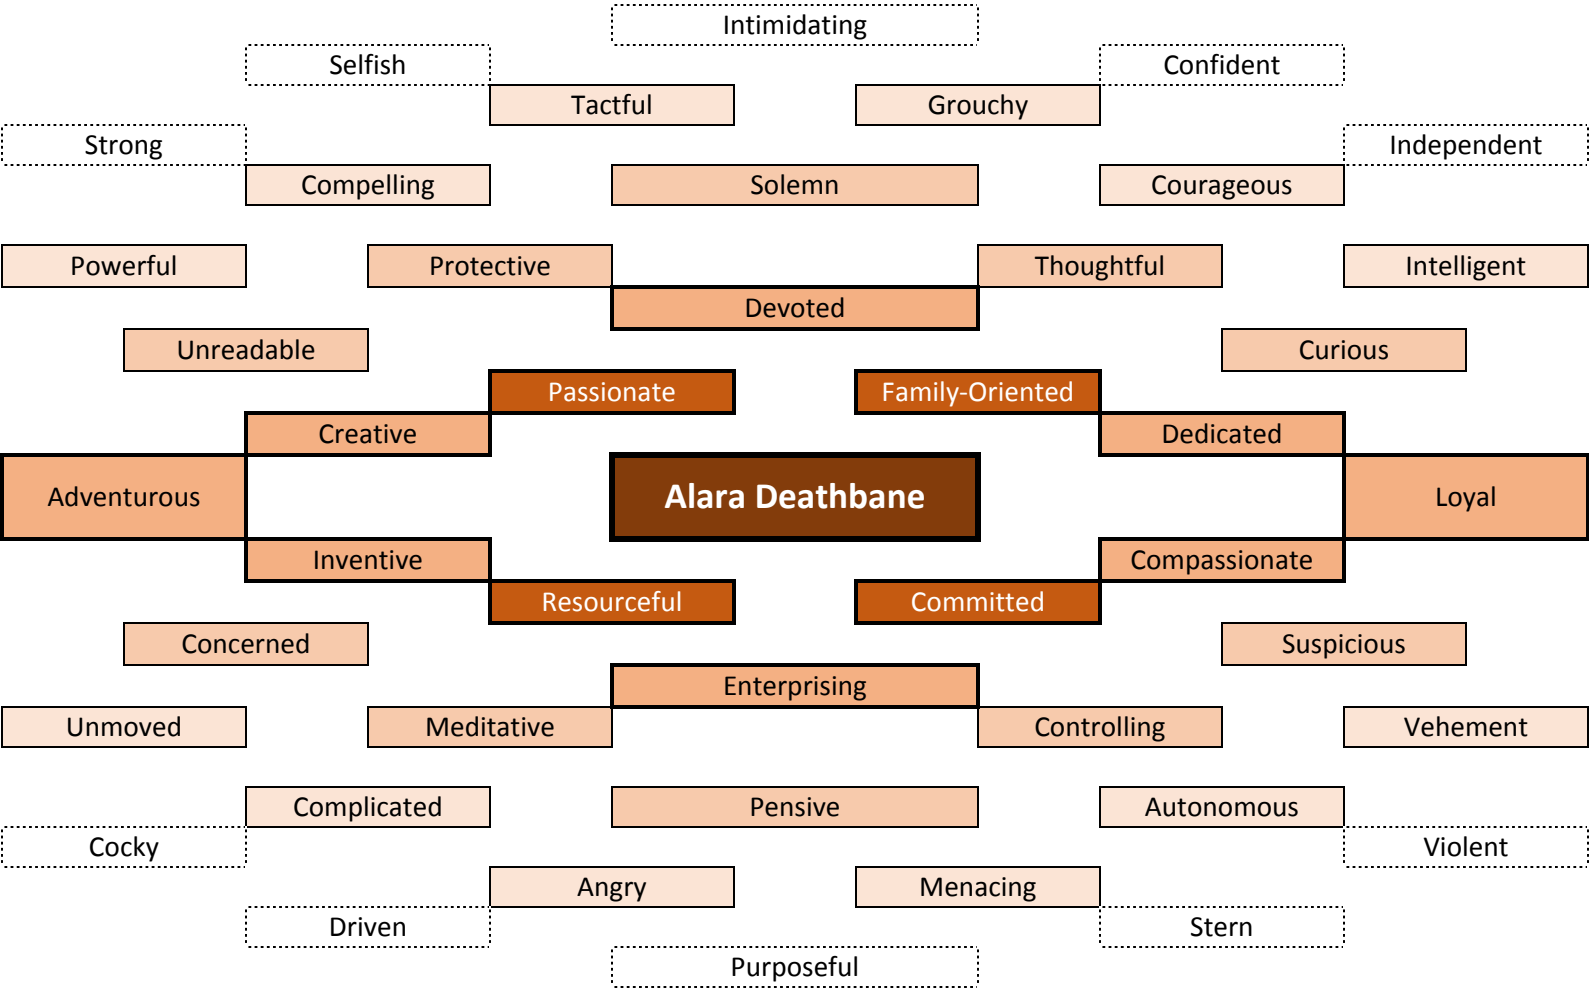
Intimidating

Selfish

Confident

Tactful

Grouchy

Strong

Independent

Compelling

Solemn

Courageous

Powerful

Protective

Thoughtful

Intelligent

Devoted

Unreadable

Curious

Passionate

Family-Oriented

Creative

Dedicated

Adventurous

Alara Deathbane

Loyal

Inventive

Compassionate

Resourceful

Committed

Concerned

Suspicious

Enterprising

Unmoved

Meditative

Controlling

Vehement

Complicated

Pensive

Autonomous

Cocky

Violent

Angry

Menacing

Driven

Stern

Purposeful